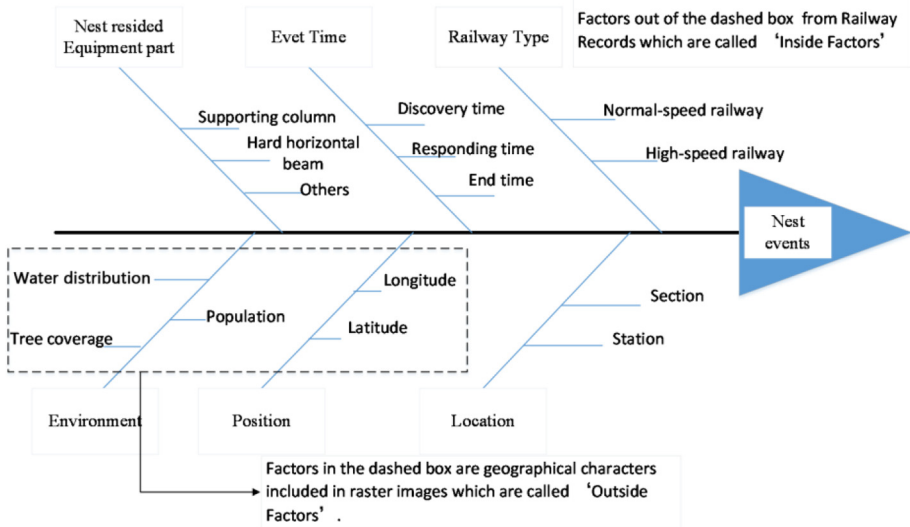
Nest resided Equipment part

Evet Time

Railway Type

Factors out of the dashed box from Railway Records which are called ‘Inside Factors’

Supporting column

Hard horizontal beam

Others

Discovery time

Responding time

End time

Normal-speed railway

High-speed railway

Nest events

Water distribution

Population

Tree coverage

Longitude

Latitude

Section

Station

Environment

Position

Location

Factors in the dashed box are geographical characters included in raster images which are called ‘Outside Factors’.